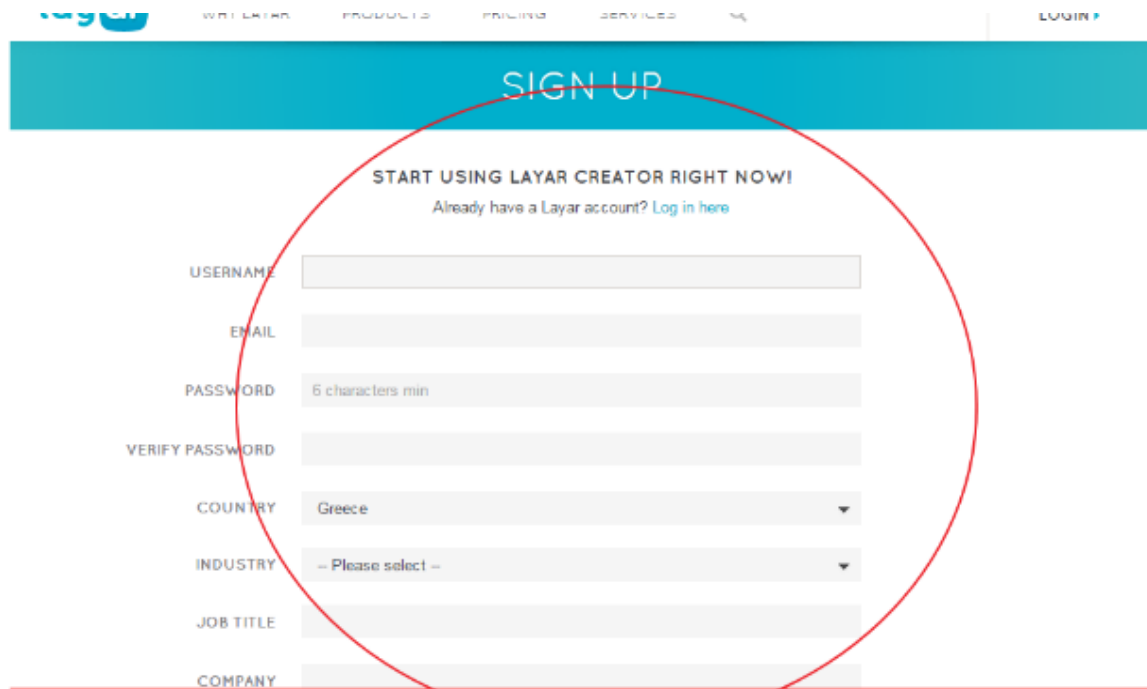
layar WHY LAYAR PRODUCTS PRICING SERVICES LOGIN

SIGN UP

START USING LAYAR CREATOR RIGHT NOW!

Already have a Layar account? Log in here

USERNAME

EMAIL

PASSWORD 6 characters min

VERIFY PASSWORD

COUNTRY Greece

INDUSTRY -- Please select --

JOB TITLE

COMPANY